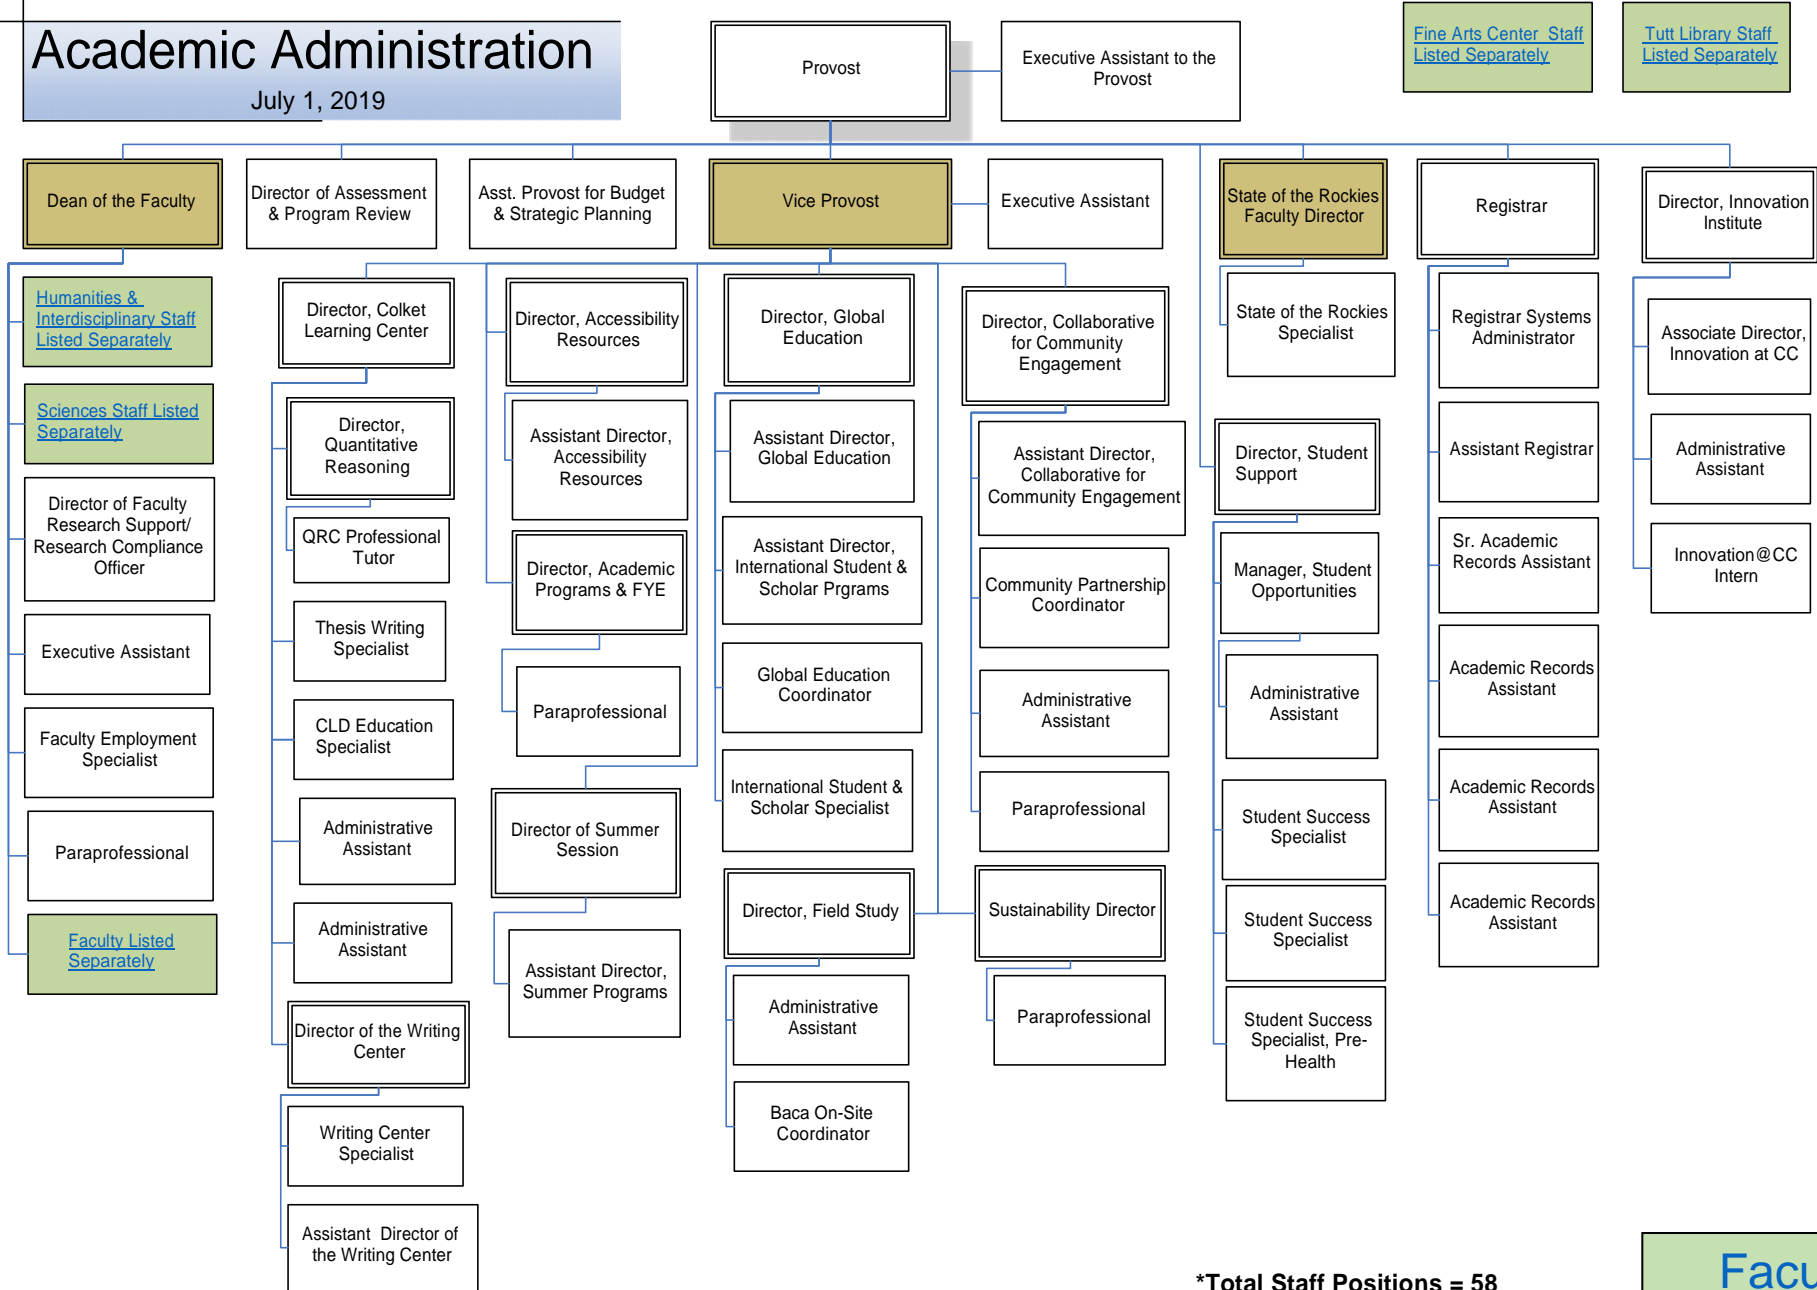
Academic Administration
July 1, 2019

Provost

Executive Assistant to the Provost

Fine Arts Center Staff Listed Separately

Tutt Library Staff Listed Separately

Dean of the Faculty

Director of Assessment & Program Review

Asst. Provost for Budget & Strategic Planning

Vice Provost

Executive Assistant

State of the Rockies Faculty Director

Registrar

Director, Innovation Institute

Humanities & Interdisciplinary Staff Listed Separately

Sciences Staff Listed Separately

Director of Faculty Research Support/ Research Compliance Officer

Executive Assistant

Faculty Employment Specialist

Paraprofessional

Faculty Listed Separately

Director, Colket Learning Center

Director, Quantitative Reasoning

QRC Professional Tutor

Thesis Writing Specialist

CLD Education Specialist

Administrative Assistant

Administrative Assistant

Director of the Writing Center

Writing Center Specialist

Assistant Director of the Writing Center

Director, Accessibility Resources

Assistant Director, Accessibility Resources

Director, Academic Programs & FYE

Paraprofessional

Director of Summer Session

Assistant Director, Summer Programs

Director, Global Education

Assistant Director, Global Education

Assistant Director, International Student & Scholar Prgrams

Global Education Coordinator

International Student & Scholar Specialist

Director, Field Study

Administrative Assistant

Baca On-Site Coordinator

Director, Collaborative for Community Engagement

Assistant Director, Collaborative for Community Engagement

Community Partnership Coordinator

Administrative Assistant

Paraprofessional

Sustainability Director

Paraprofessional

State of the Rockies Specialist

Director, Student Support

Manager, Student Opportunities

Administrative Assistant

Student Success Specialist

Student Success Specialist

Student Success Specialist, Pre-Health

Registrar Systems Administrator

Assistant Registrar

Sr. Academic Records Assistant

Academic Records Assistant

Academic Records Assistant

Academic Records Assistant

Associate Director, Innovation at CC

Administrative Assistant

Innovation@CC Intern

*Total Staff Positions = 58

Facu